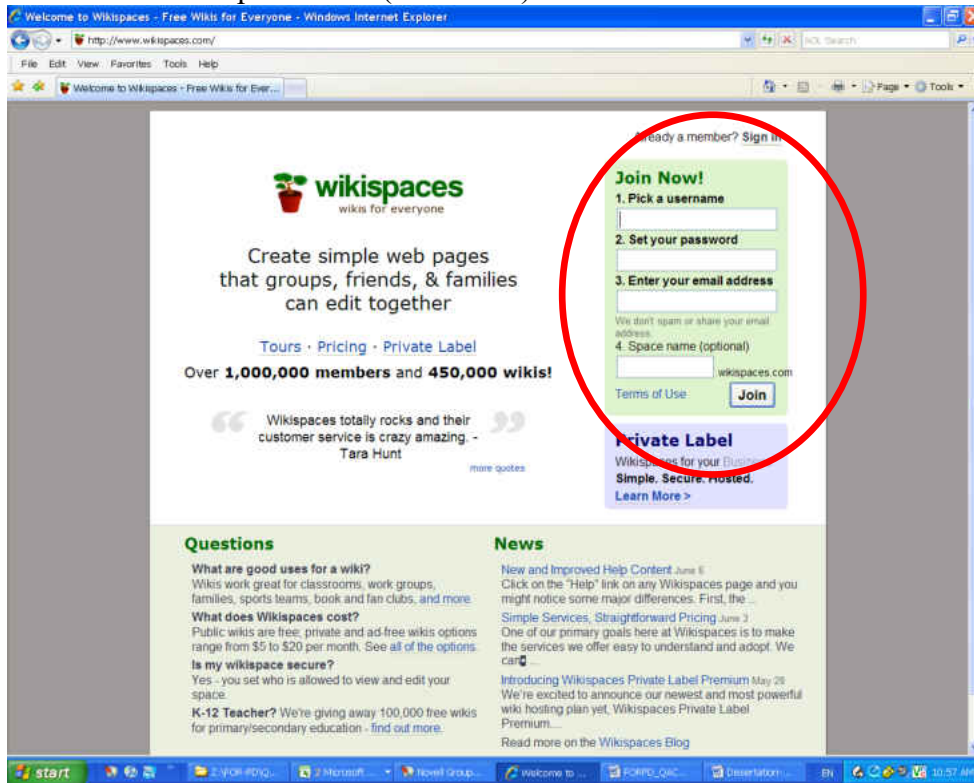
Welcome to Wikispaces - Free Wikis for Everyone - Windows Internet Explorer

http://www.wikispaces.com/

AOL Search

File Edit View Favorites Tools Help

Welcome to Wikispaces - Free Wikis for Ever...

Page Tools

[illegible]ready a member? Sign in

wikispaces
wikis for everyone

Create simple web pages that groups, friends, & families can edit together

Tours · Pricing · Private Label

Over 1,000,000 members and 450,000 wikis!

Wikispaces totally rocks and their customer service is crazy amazing. - Tara Hunt

more quotes

Join Now!
1. Pick a username
2. Set your password
3. Enter your email address
We don't spam or share your email address.
4. Space name (optional)
wikispaces.com
Terms of Use
Join

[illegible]rivate Label
Wikispaces for your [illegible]
Simple. Secure. Hosted.
Learn More >

Questions

What are good uses for a wiki?
Wikis work great for classrooms, work groups, families, sports teams, book and fan clubs, and more.

What does Wikispaces cost?
Public wikis are free; private and ad-free wikis options range from $5 to $20 per month. See all of the options.

Is my wikispace secure?
Yes - you set who is allowed to view and edit your space.

K-12 Teacher? We're giving away 100,000 free wikis for primary/secondary education - find out more.

News

New and Improved Help Content June 6
Click on the "Help" link on any Wikispaces page and you might notice some major differences. First, the ...

Simple Services, Straightforward Pricing June 3
One of our primary goals here at Wikispaces is to make the services we offer easy to understand and adopt. We can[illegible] ...

Introducing Wikispaces Private Label Premium May 29
We're excited to announce our newest and most powerful wiki hosting plan yet, Wikispaces Private Label Premium...

Read more on the Wikispaces Blog

start  2 \FOR-PD\Q...  2 Microsoft ...  Novell Group...  Welcome to ...  FORPD_QAC...  Dissertation...  EN  10:57 AM